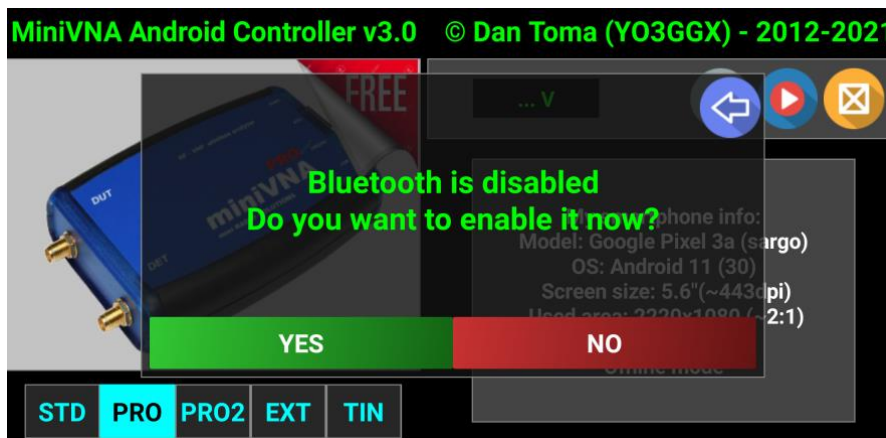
MiniVNA Android Controller v3.0 © Dan Toma (YO3GGX) - 2012-2021

FREE

... V

DUT

miniVNA

DET

Bluetooth is disabled
Do you want to enable it now?

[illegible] phone info:
Model: Google Pixel 3a (sargo)
OS: Android 11 (30)
Screen size: 5.6"(~443dpi)
Used area: 2220x1080 (~2:1)

YES

NO

Offline mode

STD PRO PRO2 EXT TIN